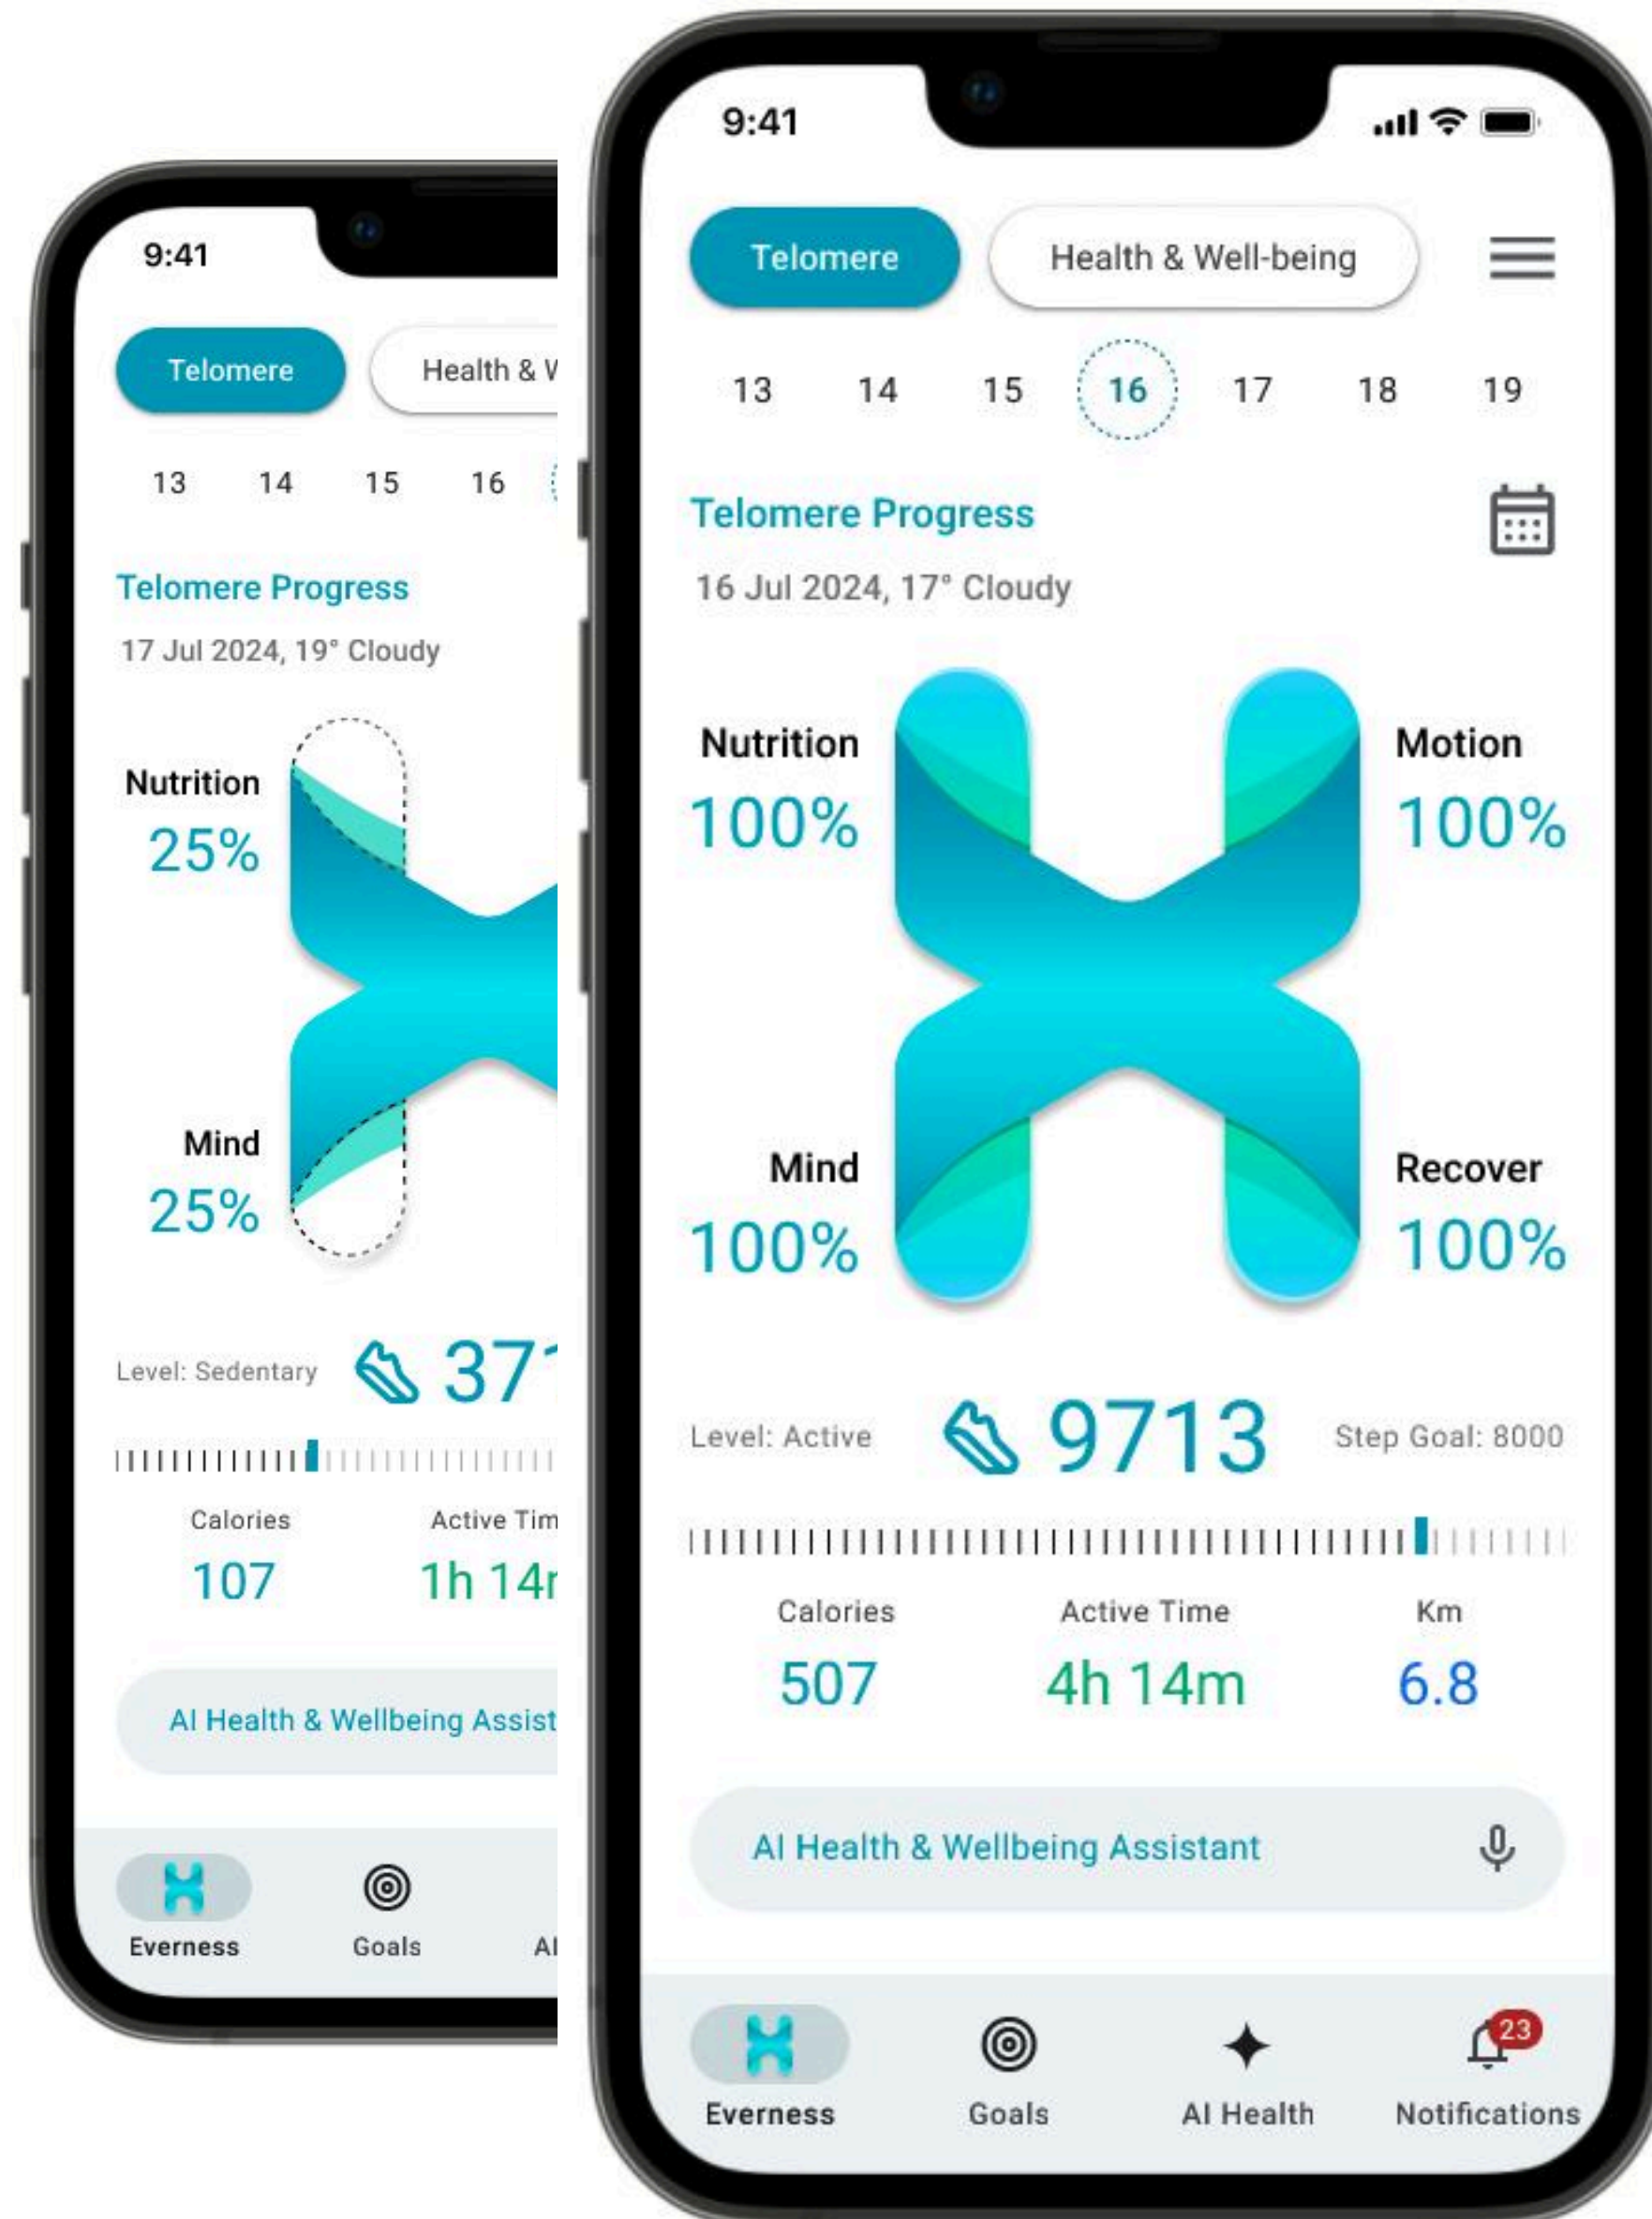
9:41

Telomere
Health & W

13 14 15 16

Telomere Progress
17 Jul 2024, 19° Cloudy

Nutrition
25%

Mind
25%

Level: Sedentary
37

Calories
107

Active Tim
1h 14r

AI Health & Wellbeing Assist

Everness
Goals
AI

9:41

Telomere
Health & Well-being

13 14 15 16 17 18 19

Telomere Progress
16 Jul 2024, 17° Cloudy

Nutrition
100%

Motion
100%

Mind
100%

Recover
100%

Level: Active
9713
Step Goal: 8000

Calories
507

Active Time
4h 14m

Km
6.8

AI Health & Wellbeing Assistant

Everness
Goals
AI Health
23
Notifications